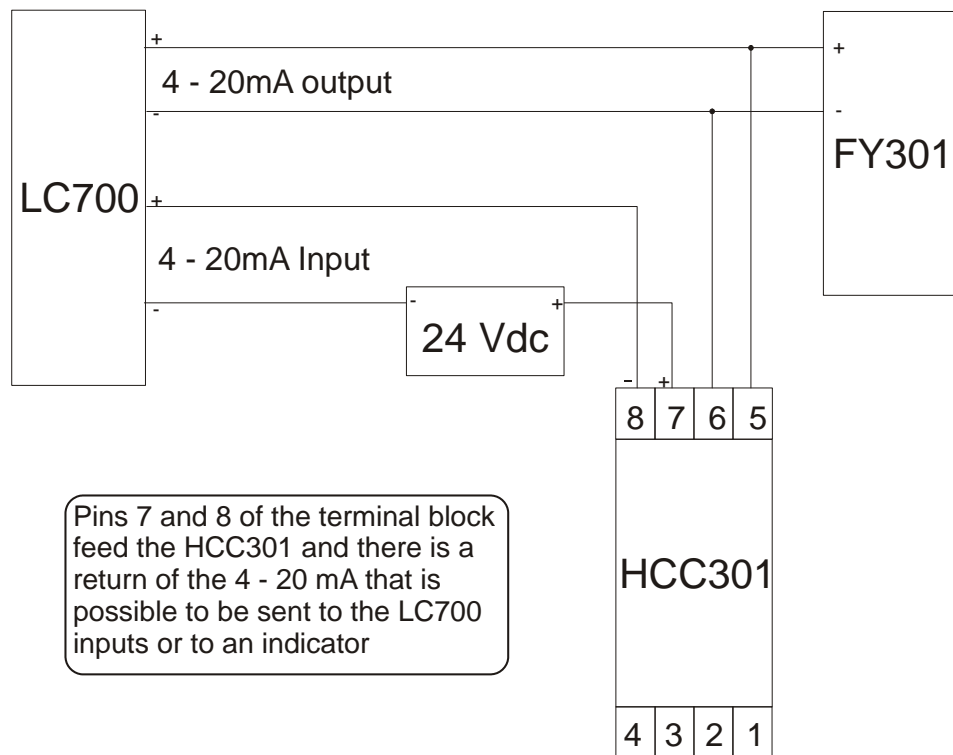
LC700

+

4 - 20mA output

-

+

4 - 20mA Input

-

+

-

FY301

-

+

24 Vdc

-

+

8 7 6 5

HCC301

4 3 2 1

Pins 7 and 8 of the terminal block feed the HCC301 and there is a return of the 4 - 20 mA that is possible to be sent to the LC700 inputs or to an indicator